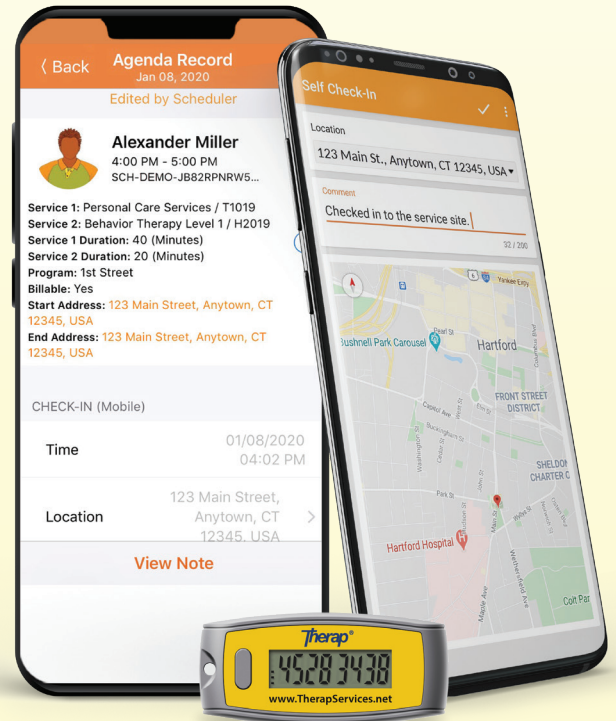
‹ Back
Agenda Record
Jan 08, 2020
Edited by Scheduler

Alexander Miller
4:00 PM - 5:00 PM
SCH-DEMO-JB82RPNRW5...

Service 1: Personal Care Services / T1019
Service 2: Behavior Therapy Level 1 / H2019
Service 1 Duration: 40 (Minutes)
Service 2 Duration: 20 (Minutes)
Program: 1st Street
Billable: Yes
Start Address: 123 Main Street, Anytown, CT 12345, USA
End Address: 123 Main Street, Anytown, CT 12345, USA

CHECK-IN (Mobile)

Time 01/08/2020 04:02 PM

Location 123 Main Street, Anytown, CT 12345, USA

View Note

Self Check-In

Location
123 Main St., Anytown, CT 12345, USA

Comment
Checked in to the service site.
32 / 200

Yankee Expy
Bushnell Park Carousel
Hartford
FRONT STREET DISTRICT
SHELDON CHARTER O
Hartford Hospital
Colt Par
Pearl St
Capitol Ave
Buckingham St
Washington St
Park St
Main St
Wethersfield Ave
Maple Ave

Therap
45283438
www.TherapServices.net